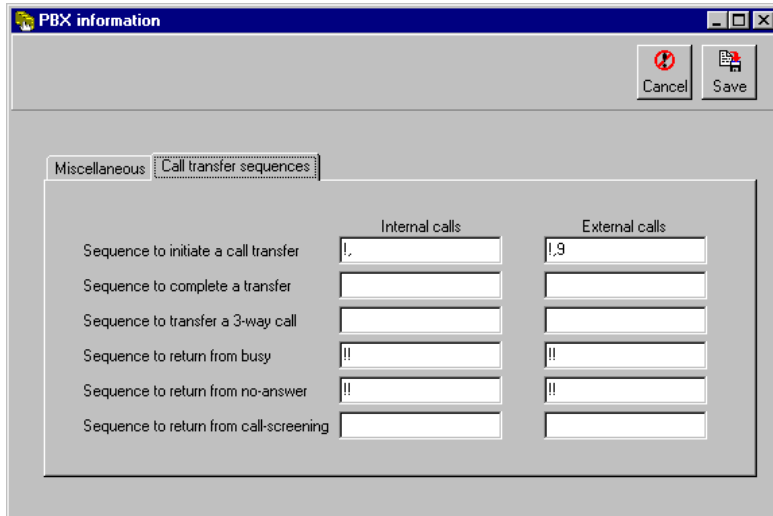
PBX information

Cancel
Save

Miscellaneous
Call transfer sequences

| | Internal calls | External calls |
|---|---|---|
| Sequence to initiate a call transfer | !, | !,9 |
| Sequence to complete a transfer | | |
| Sequence to transfer a 3-way call | | |
| Sequence to return from busy | !! | !! |
| Sequence to return from no-answer | !! | !! |
| Sequence to return from call-screening | | |